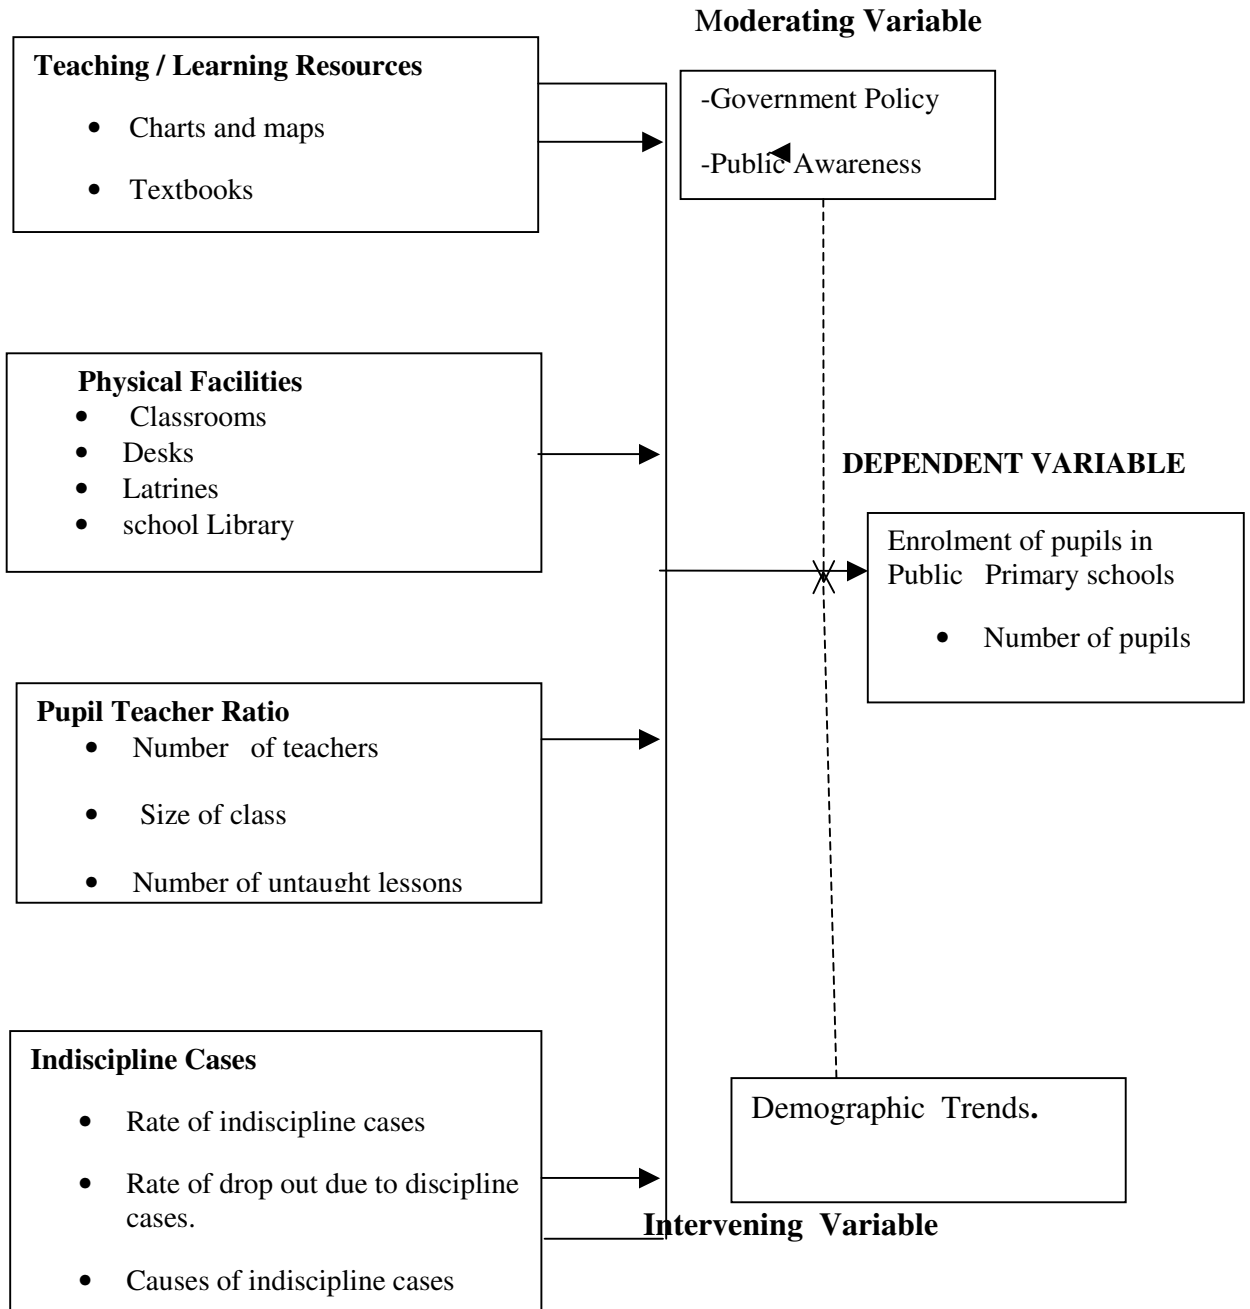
Moderating Variable

Teaching / Learning Resources

- Charts and maps
- Textbooks

-Government Policy

-Public Awareness

Physical Facilities
- Classrooms
- Desks
- Latrines
- school Library

DEPENDENT VARIABLE

Enrolment of pupils in Public Primary schools

- Number of pupils

Pupil Teacher Ratio
- Number of teachers
- Size of class
- Number of untaught lessons

Indiscipline Cases

- Rate of indiscipline cases
- Rate of drop out due to discipline cases.
- Causes of indiscipline cases

Demographic Trends.

Intervening Variable